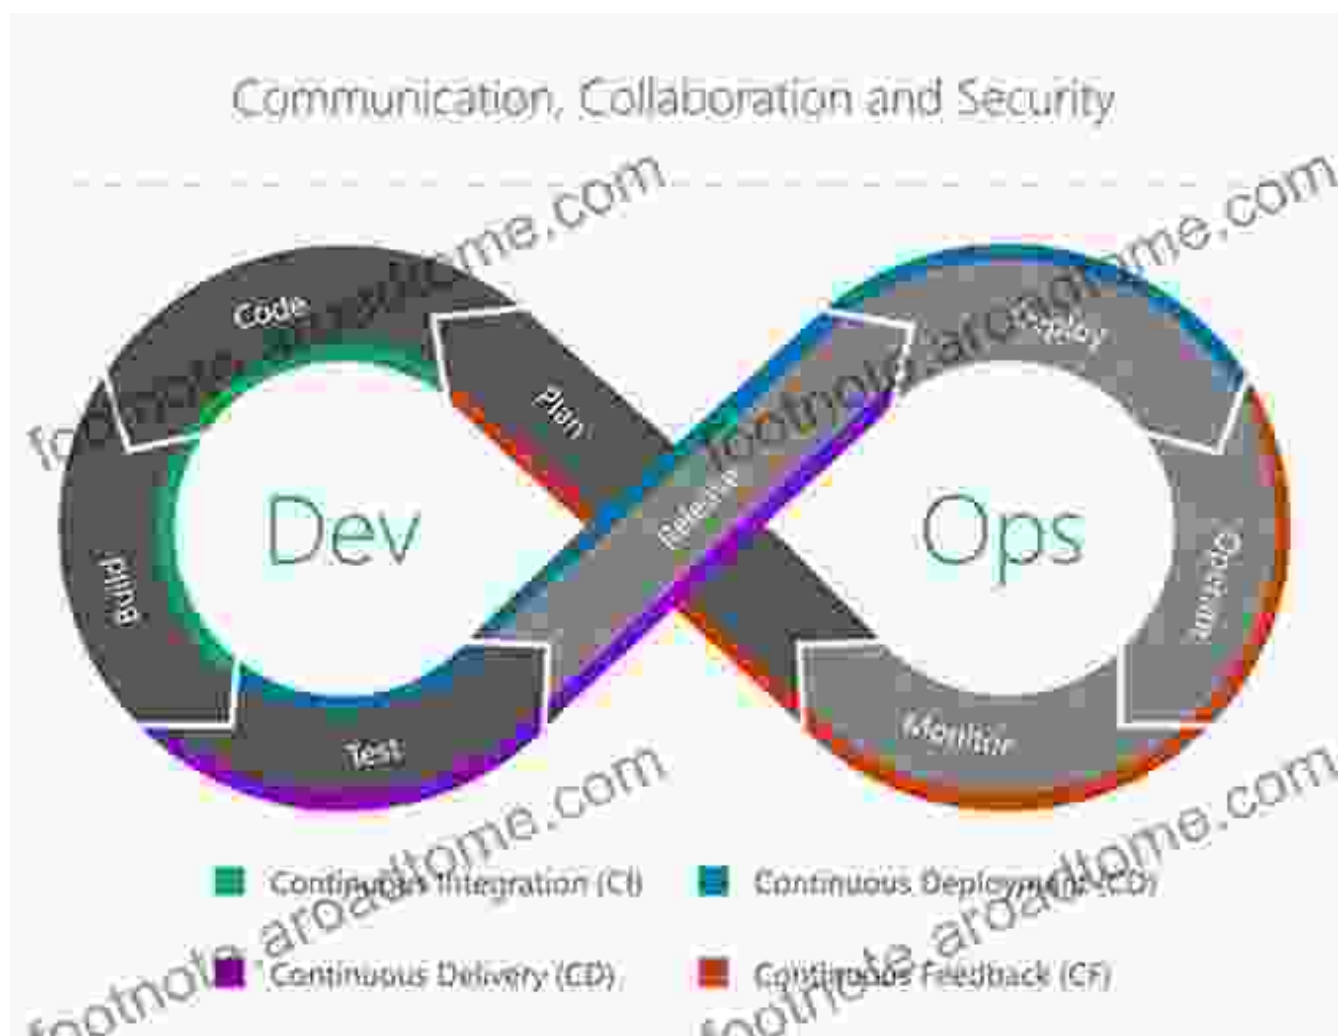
Communication, Collaboration and Security

footnote.aroadtome.com

Code
Plan
Build
Test
Release
Deploy
Operate
Monitor

Dev
Ops

Continuous Integration (CI)
Continuous Deployment (CD)
Continuous Delivery (CD)
Continuous Feedback (CF)

footnote.aroadtome.com
footnote.aroadtome.com
footnote.aroadtome.com
footnote.aroadtome.com